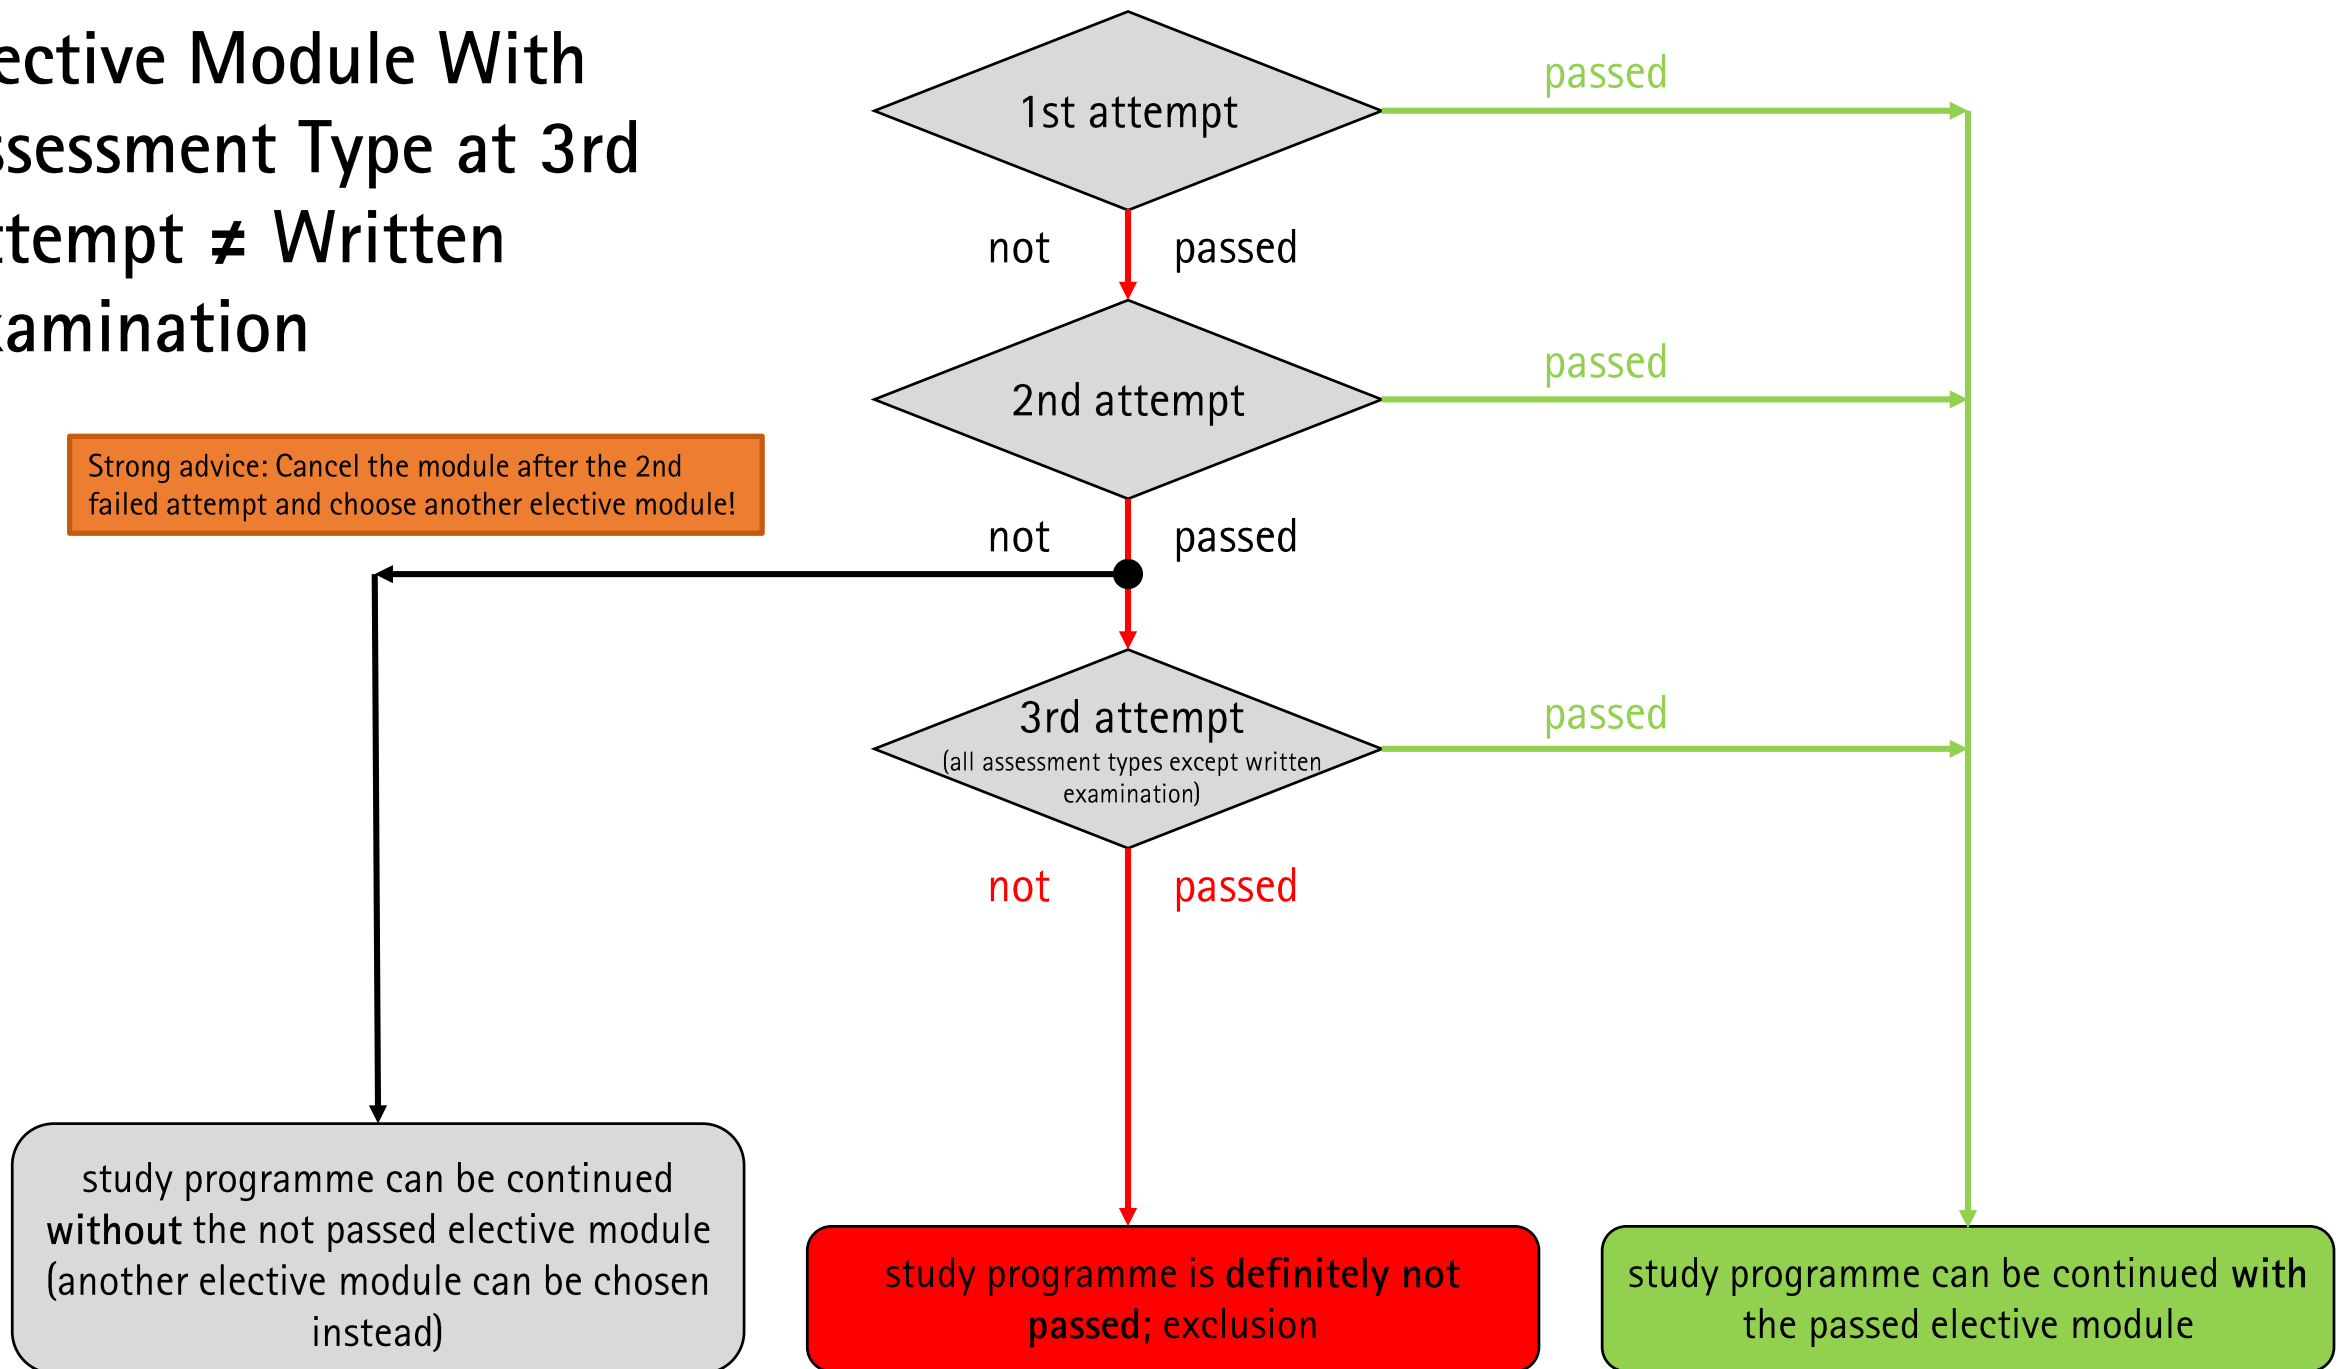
ective Module With
ssessment Type at 3rd
ttempt ≠ Written
amination

Strong advice: Cancel the module after the 2nd failed attempt and choose another elective module!

1st attempt

passed

not passed

2nd attempt

passed

not passed

3rd attempt
(all assessment types except written examination)

passed

not passed

study programme can be continued **without** the not passed elective module (another elective module can be chosen instead)

study programme is **definitely not passed**; exclusion

study programme can be continued **with** the passed elective module